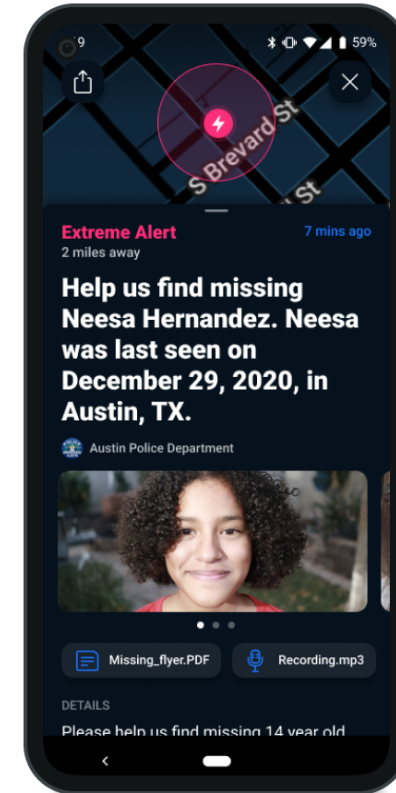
9
59%

S Brevard St
St

Extreme Alert
2 miles away
7 mins ago

Help us find missing Neesa Hernandez. Neesa was last seen on December 29, 2020, in Austin, TX.

Austin Police Department

Missing_flyer.PDF
Recording.mp3

DETAILS
Please help us find missing 14 year old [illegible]